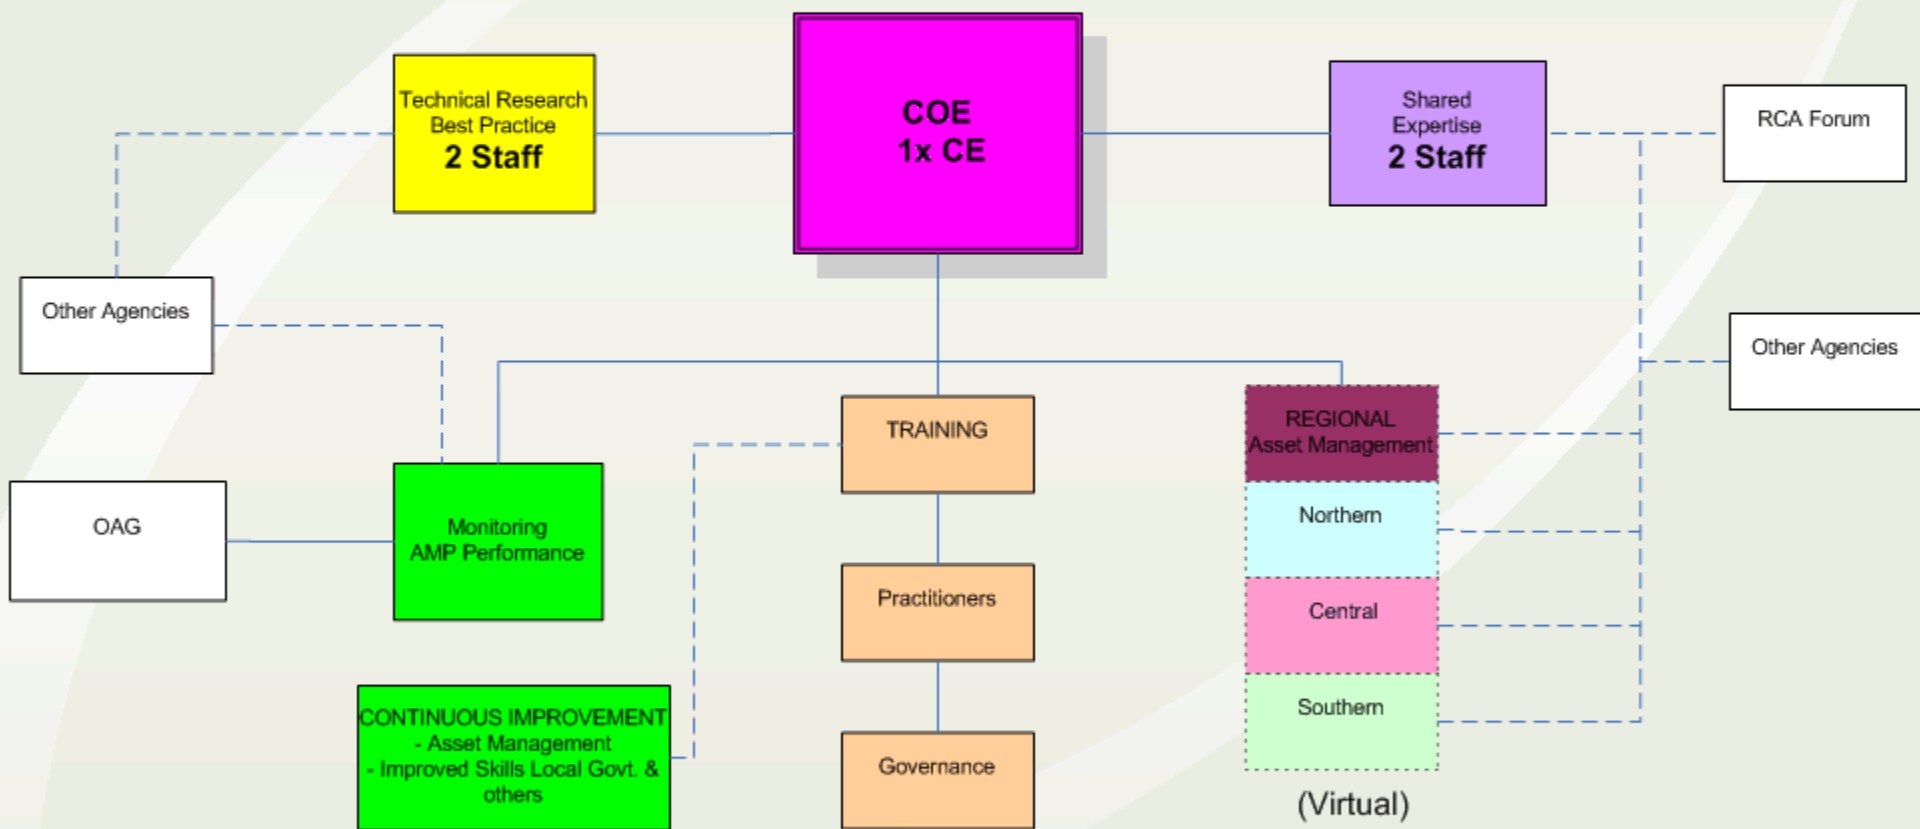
Technical Research
Best Practice
2 Staff

COE
1x CE

Shared
Expertise
2 Staff

RCA Forum

Other Agencies

Other Agencies

TRAINING

REGIONAL
Asset Management

Northern

OAG

Monitoring
AMP Performance

Practitioners

Central

Southern

CONTINUOUS IMPROVEMENT
- Asset Management
- Improved Skills Local Govt. & others

Governance

(Virtual)